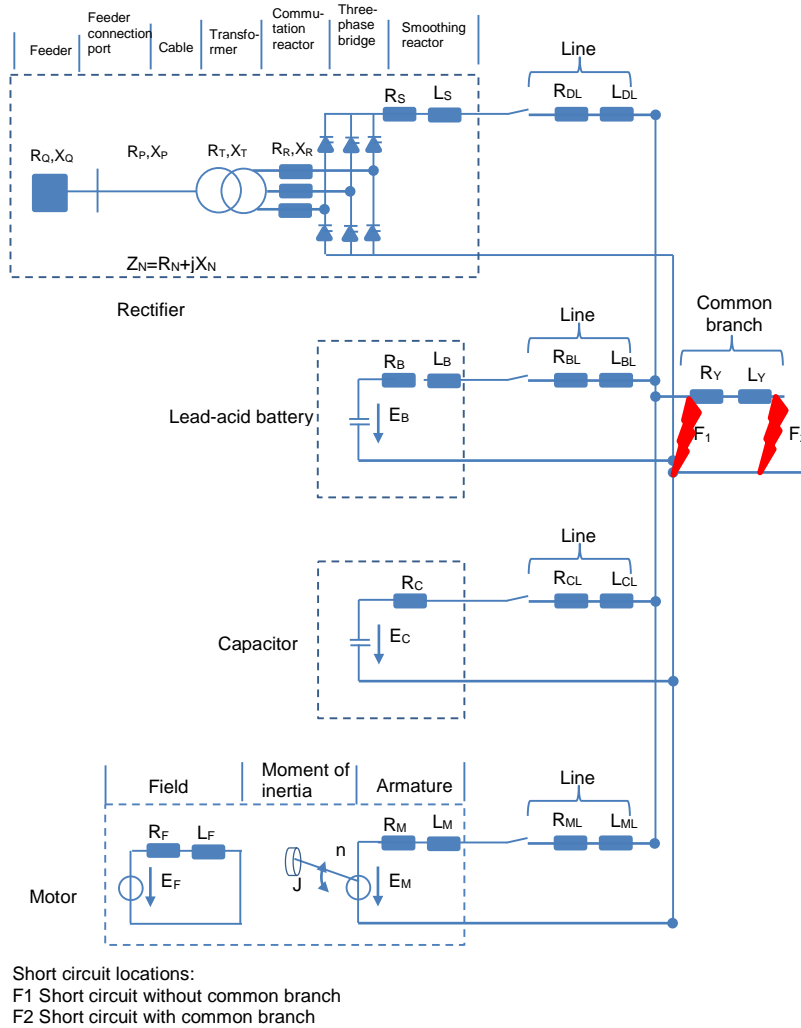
Feeder | Feeder connection port | Cable | Transformer | Commutation reactor | Three-phase bridge | Smoothing reactor

Line

$R_S$ $L_S$ $R_{DL}$ $L_{DL}$

$R_Q,X_Q$ $R_P,X_P$ $R_T,X_T$ $R_R,X_R$

$Z_N=R_N+jX_N$

Rectifier

Line

Common branch

$R_B$ $L_B$ $R_{BL}$ $L_{BL}$ $R_Y$ $L_Y$

Lead-acid battery $E_B$ $F_1$ $F_2$

Line

$R_C$ $R_{CL}$ $L_{CL}$

Capacitor $E_C$

Field | Moment of inertia | Armature

Line

$R_F$ $L_F$ $R_M$ $L_M$ $R_{ML}$ $L_{ML}$

$E_F$ n J $E_M$

Motor

Short circuit locations:
F1 Short circuit without common branch
F2 Short circuit with common branch